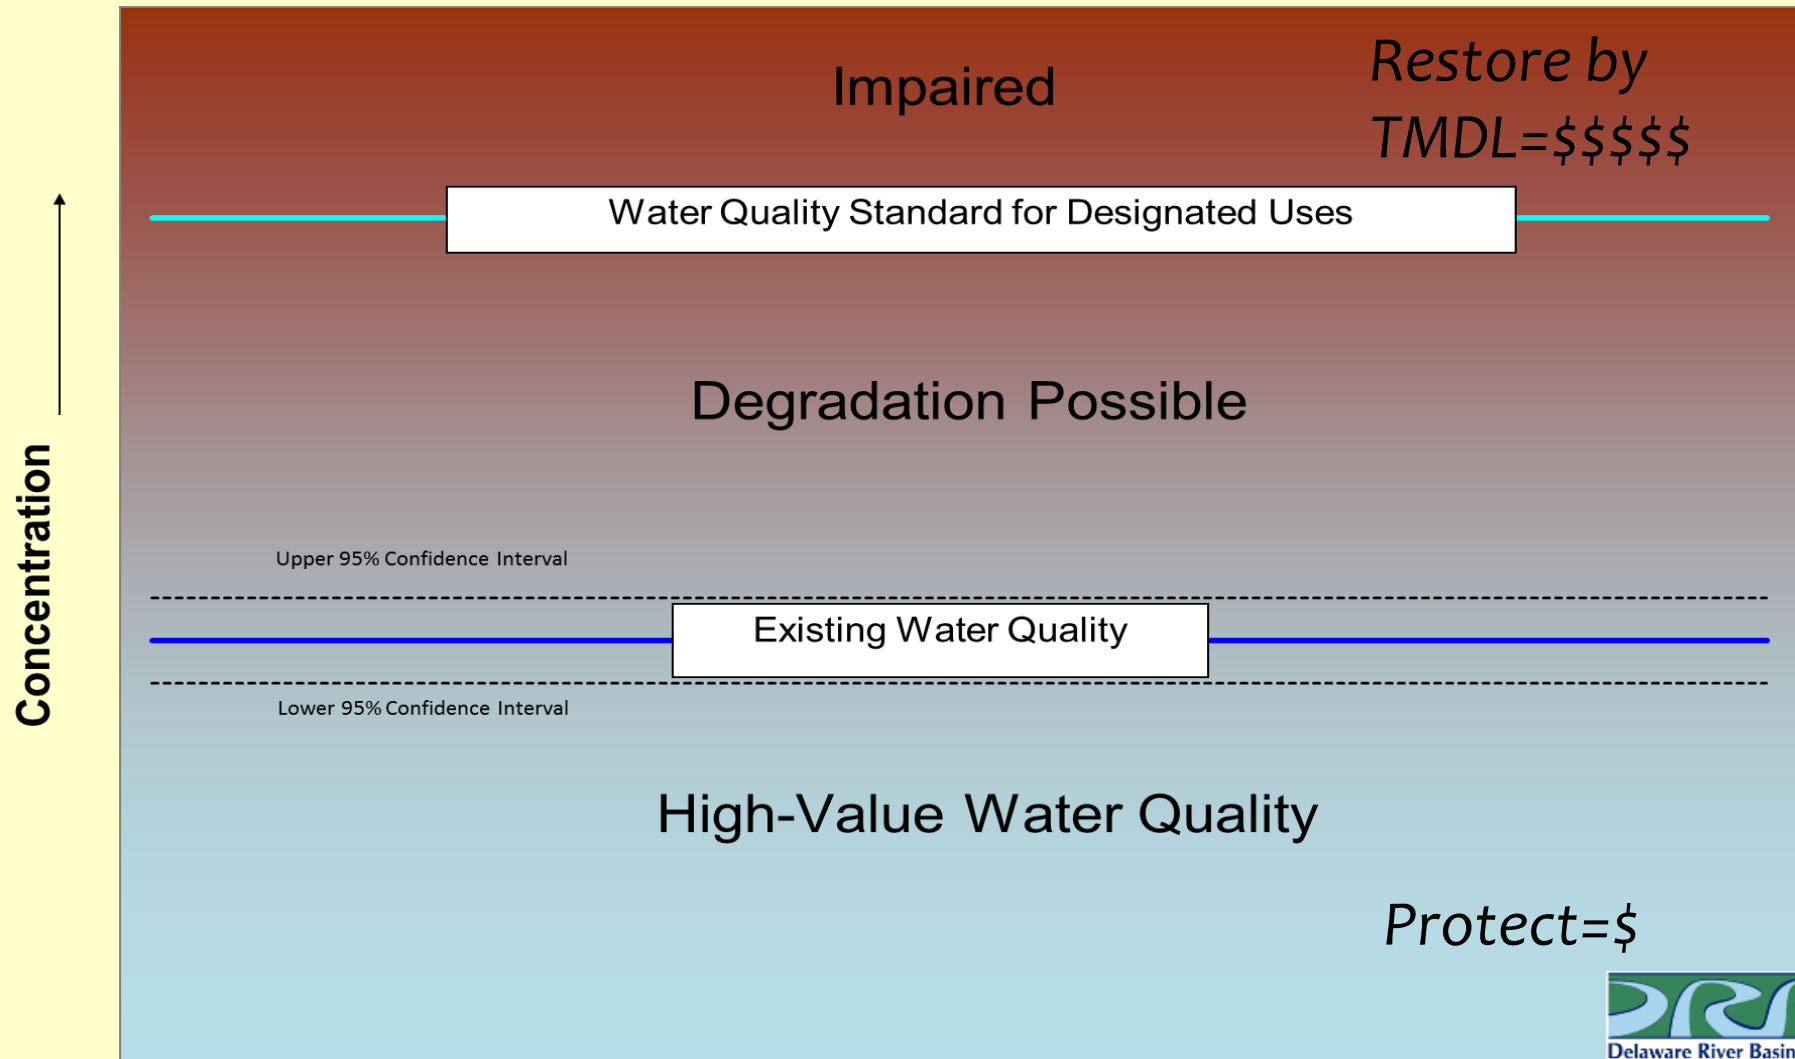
Concentration

Impaired

Restore by TMDL=$$$$$

Water Quality Standard for Designated Uses

Degradation Possible

Upper 95% Confidence Interval

Existing Water Quality

Lower 95% Confidence Interval

High-Value Water Quality

Protect=$

Delaware River Basin